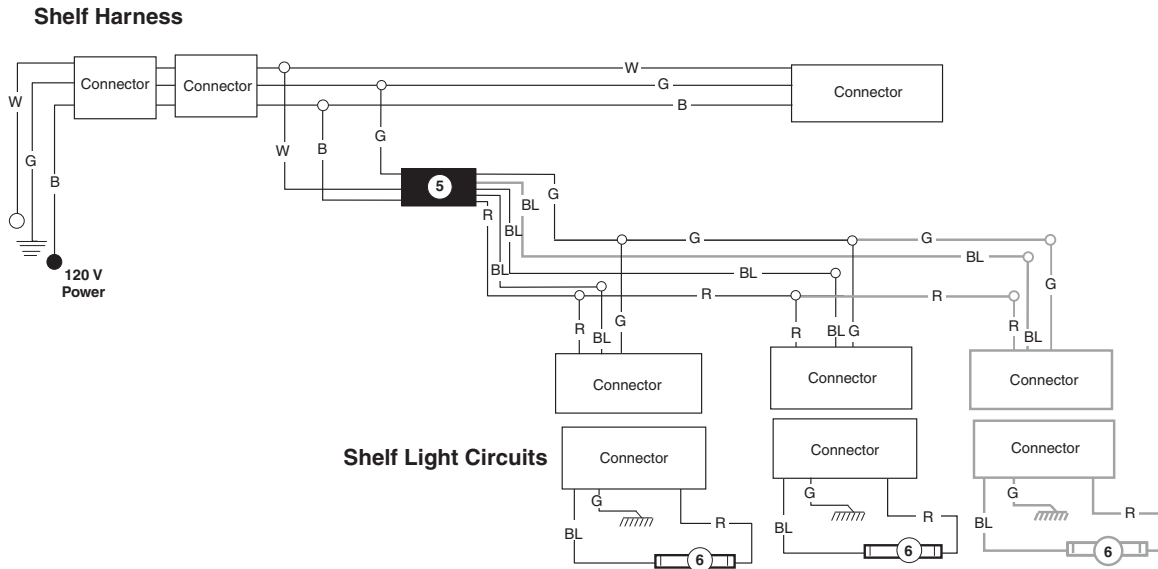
Shelf Harness

Connector
Connector
W
G
B
Connector
W
G
B
W
B
G
5
G
BL
BL
R
BL
G
G
BL
BL
R
R
G
R
BL
G
R
BL G
R
BL
Connector
Connector
Connector
120 V Power

Shelf Light Circuits
Connector
Connector
Connector
G
BL
R
6
G
BL
R
6
G
BL
R
6